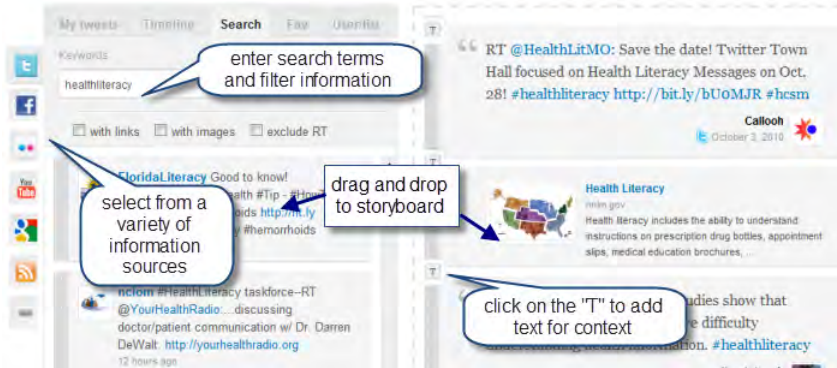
My tweets Timeline Search Fav User lis

Keywords

healthliteracy

enter search terms and filter information

with links with images exclude RT

FloridaLiteracy Good to know!
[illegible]alth #Tip - #How
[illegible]oids http://t.ly
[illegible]y #hemorrhoids

select from a variety of information sources

drag and drop to storyboard

nclom #HealthLiteracy taskforce--RT @YourHealthRadio: ...discussing doctor/patient communication w/ Dr. Darren DeWalt. http://yourhealthradio.org
12 hours ago

T

RT @HealthLitMO: Save the date! Twitter Town Hall focused on Health Literacy Messages on Oct. 28! #healthliteracy http://bit.ly/bU0MJR #hcsm

Callooh
October 3, 2010

T

Health Literacy
nnlm.gov
Health literacy includes the ability to understand instructions on prescription drug bottles, appointment slips, medical education brochures, ...

T

click on the "T" to add text for context

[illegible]udies show that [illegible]e difficulty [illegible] #healthliteracy